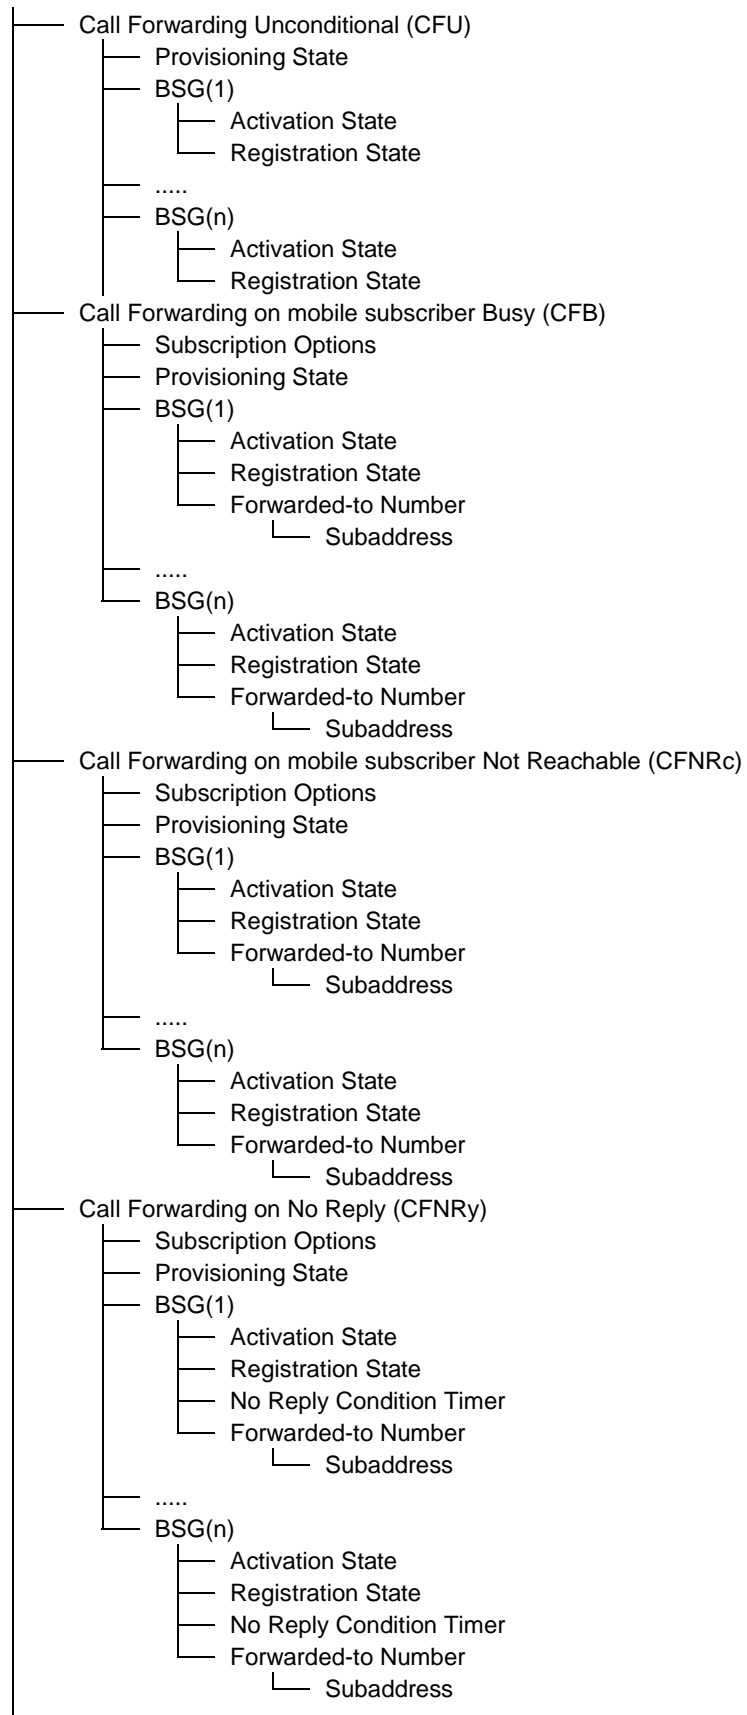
Call Forwarding Unconditional (CFU)
Provisioning State
BSG(1)
Activation State
Registration State
.....
BSG(n)
Activation State
Registration State
Call Forwarding on mobile subscriber Busy (CFB)
Subscription Options
Provisioning State
BSG(1)
Activation State
Registration State
Forwarded-to Number
Subaddress
.....
BSG(n)
Activation State
Registration State
Forwarded-to Number
Subaddress
Call Forwarding on mobile subscriber Not Reachable (CFNRc)
Subscription Options
Provisioning State
BSG(1)
Activation State
Registration State
Forwarded-to Number
Subaddress
.....
BSG(n)
Activation State
Registration State
Forwarded-to Number
Subaddress
Call Forwarding on No Reply (CFNRy)
Subscription Options
Provisioning State
BSG(1)
Activation State
Registration State
No Reply Condition Timer
Forwarded-to Number
Subaddress
.....
BSG(n)
Activation State
Registration State
No Reply Condition Timer
Forwarded-to Number
Subaddress